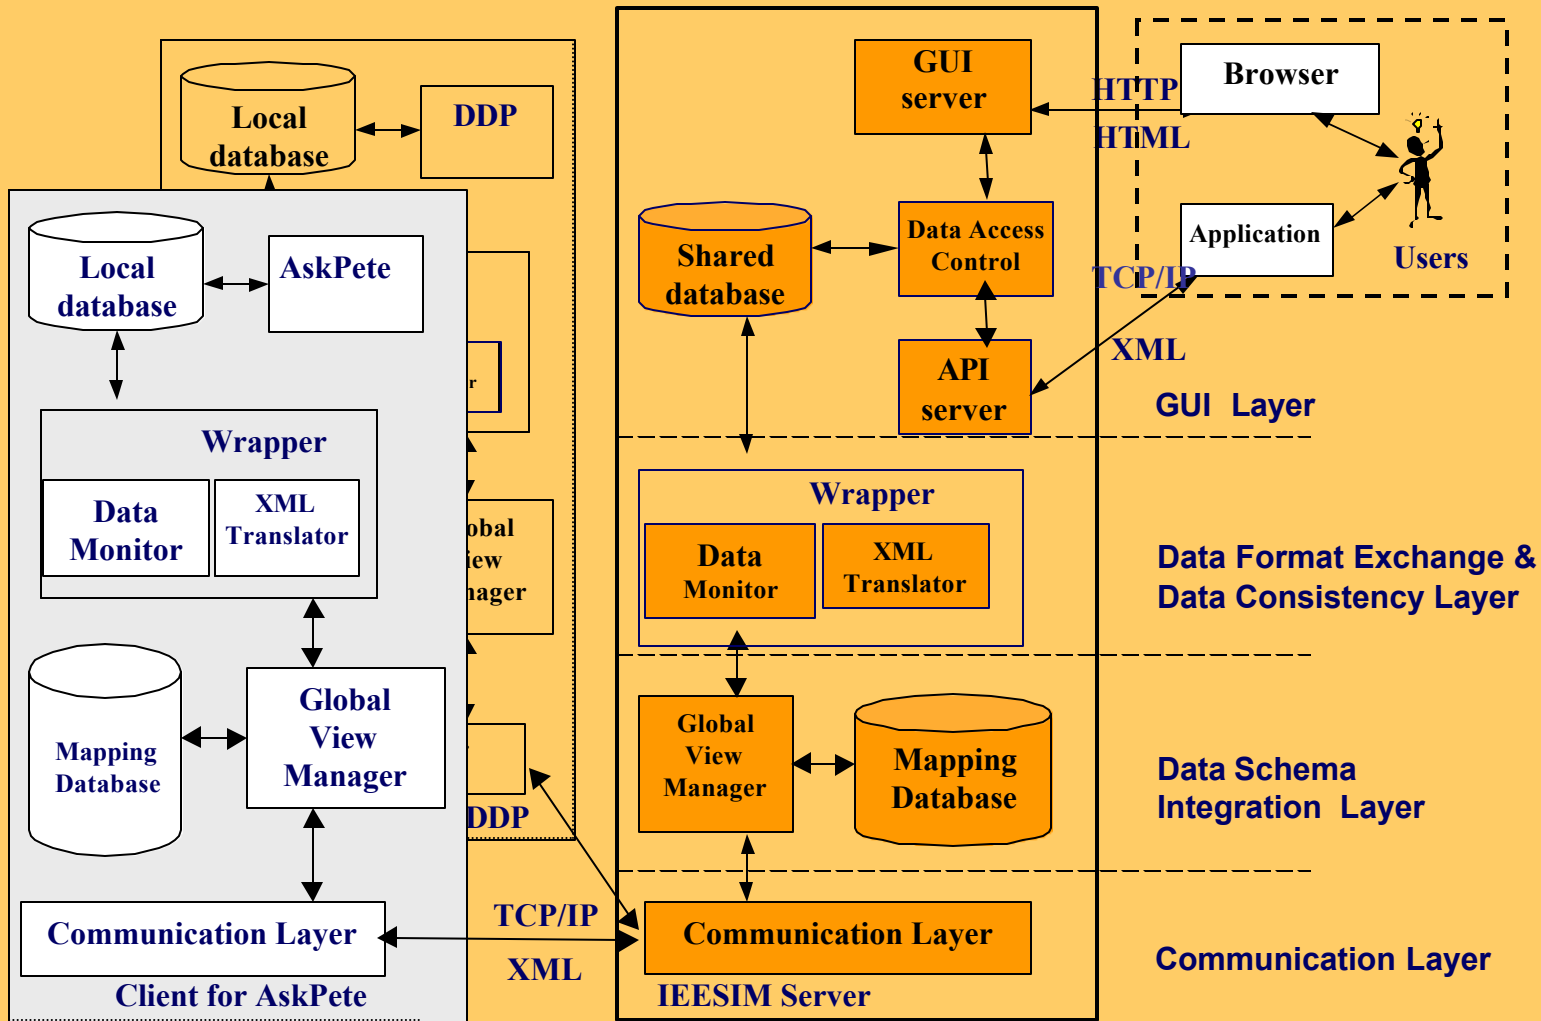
Local database

DDP

Local database

AskPete

Wrapper

Data Monitor

XML Translator

obal iew nager

Mapping Database

Global View Manager

DDP

Communication Layer

Client for AskPete

TCP/IP

XML

GUI server

HTTP

HTML

Browser

Users

Application

Shared database

Data Access Control

TCP/IP

API server

XML

GUI Layer

Wrapper

Data Monitor

XML Translator

Data Format Exchange & Data Consistency Layer

Global View Manager

Mapping Database

Data Schema Integration Layer

Communication Layer

IEESIM Server

Communication Layer